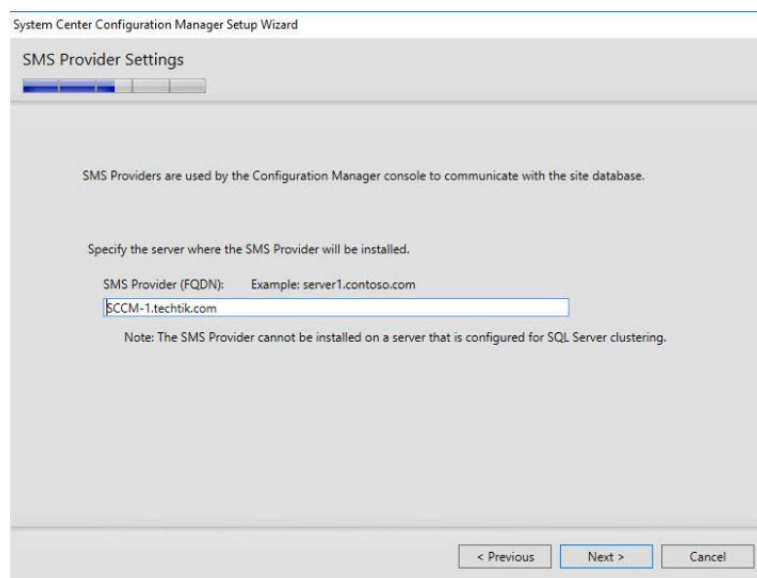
System Center Configuration Manager Setup Wizard

SMS Provider Settings

SMS Providers are used by the Configuration Manager console to communicate with the site database.

Specify the server where the SMS Provider will be installed.

SMS Provider (FQDN): Example: server1.contoso.com

SCCM-1.techtik.com

Note: The SMS Provider cannot be installed on a server that is configured for SQL Server clustering.

< Previous
Next >
Cancel